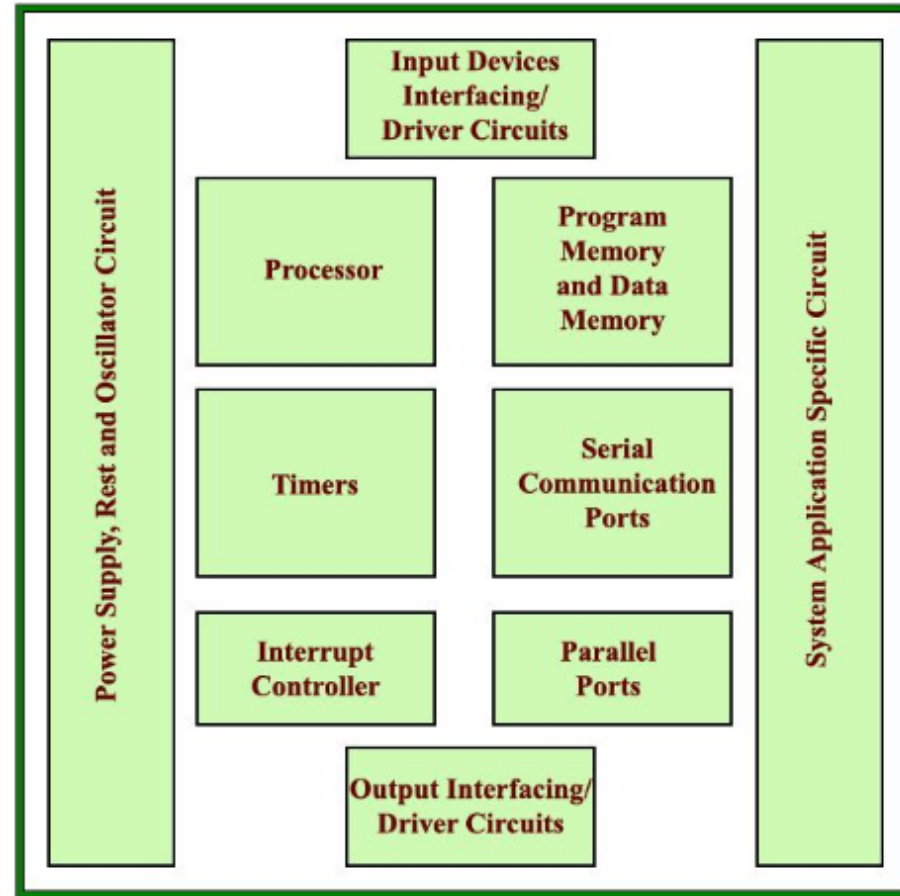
Power Supply, Rest and Oscillator Circuit

Input Devices Interfacing/ Driver Circuits

Processor

Program Memory and Data Memory

Timers

Serial Communication Ports

Interrupt Controller

Parallel Ports

Output Interfacing/ Driver Circuits

System Application Specific Circuit